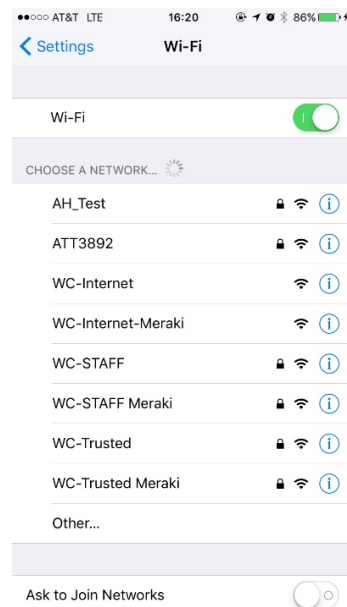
●●○○○ AT&T LTE 16:20 86%

Settings Wi-Fi

Wi-Fi

CHOOSE A NETWORK...

AH_Test

ATT3892

WC-Internet

WC-Internet-Meraki

WC-STAFF

WC-STAFF Meraki

WC-Trusted

WC-Trusted Meraki

Other...

Ask to Join Networks